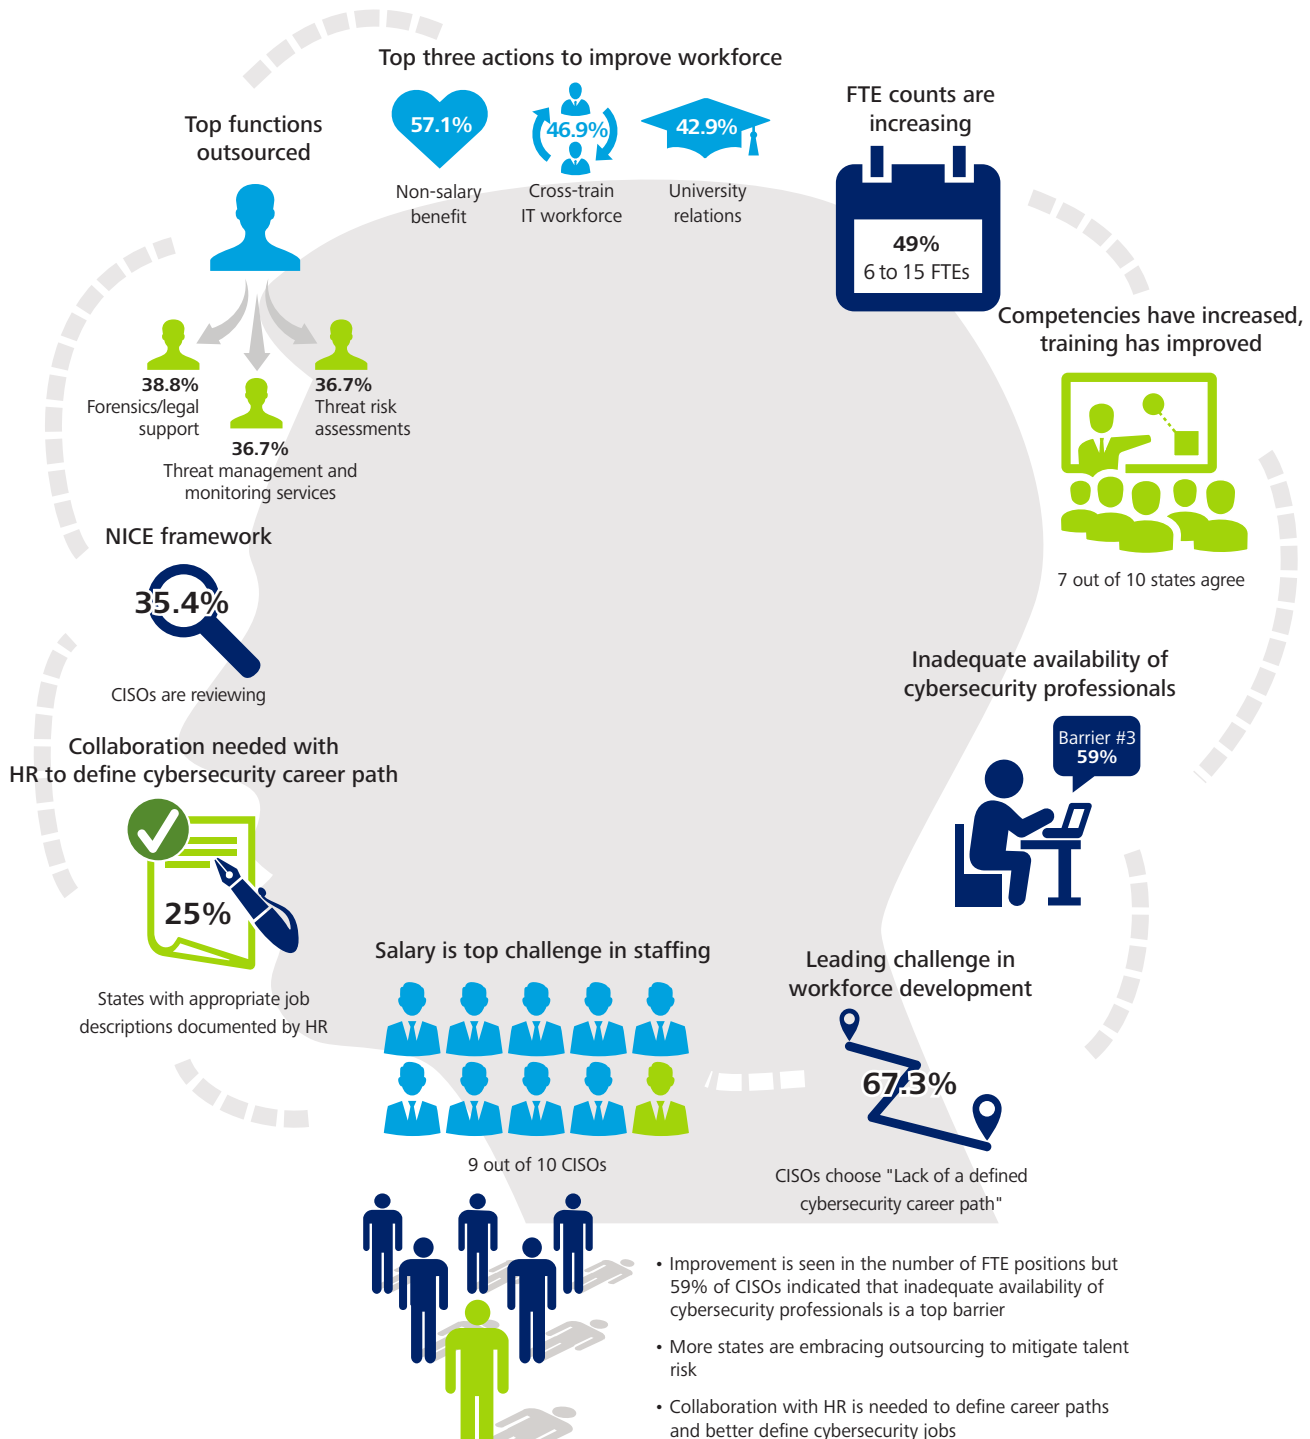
Top three actions to improve workforce

57.1%
Non-salary benefit

46.9%
Cross-train IT workforce

42.9%
University relations

FTE counts are increasing

49%
6 to 15 FTEs

Top functions outsourced

38.8%
Forensics/legal support

36.7%
Threat management and monitoring services

36.7%
Threat risk assessments

Competencies have increased, training has improved

7 out of 10 states agree

NICE framework

35.4%

CISOs are reviewing

Inadequate availability of cybersecurity professionals

Barrier #3
59%

Collaboration needed with HR to define cybersecurity career path

25%

States with appropriate job descriptions documented by HR

Salary is top challenge in staffing

9 out of 10 CISOs

Leading challenge in workforce development

67.3%

CISOs choose "Lack of a defined cybersecurity career path"

• Improvement is seen in the number of FTE positions but 59% of CISOs indicated that inadequate availability of cybersecurity professionals is a top barrier

• More states are embracing outsourcing to mitigate talent risk

• Collaboration with HR is needed to define career paths and better define cybersecurity jobs